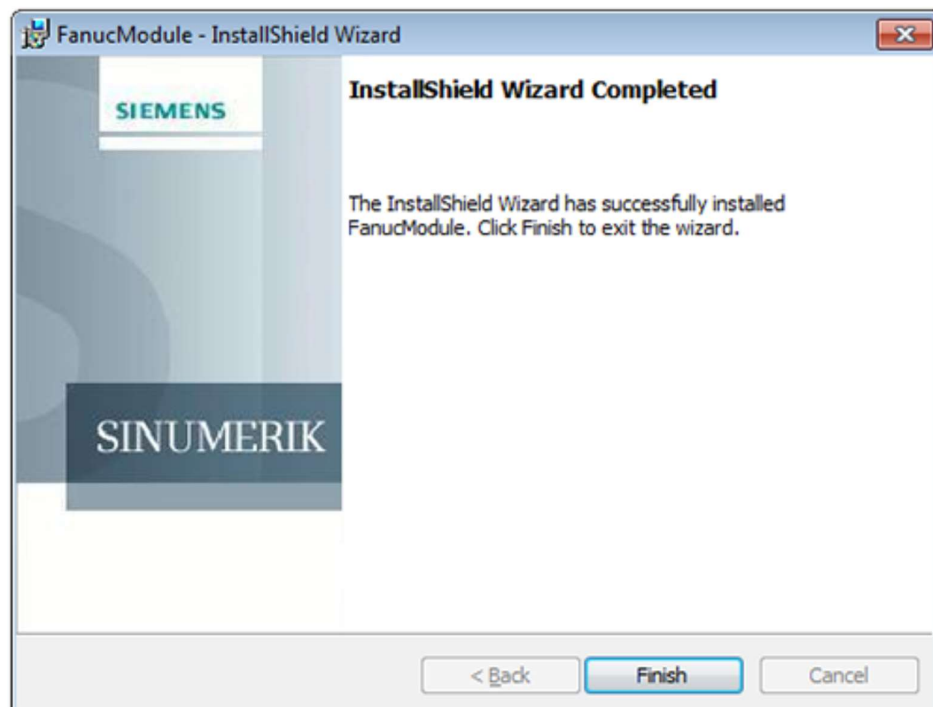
FanucModule - InstallShield Wizard

SIEMENS

SINUMERIK

InstallShield Wizard Completed

The InstallShield Wizard has successfully installed FanucModule. Click Finish to exit the wizard.

< Back

Finish

Cancel